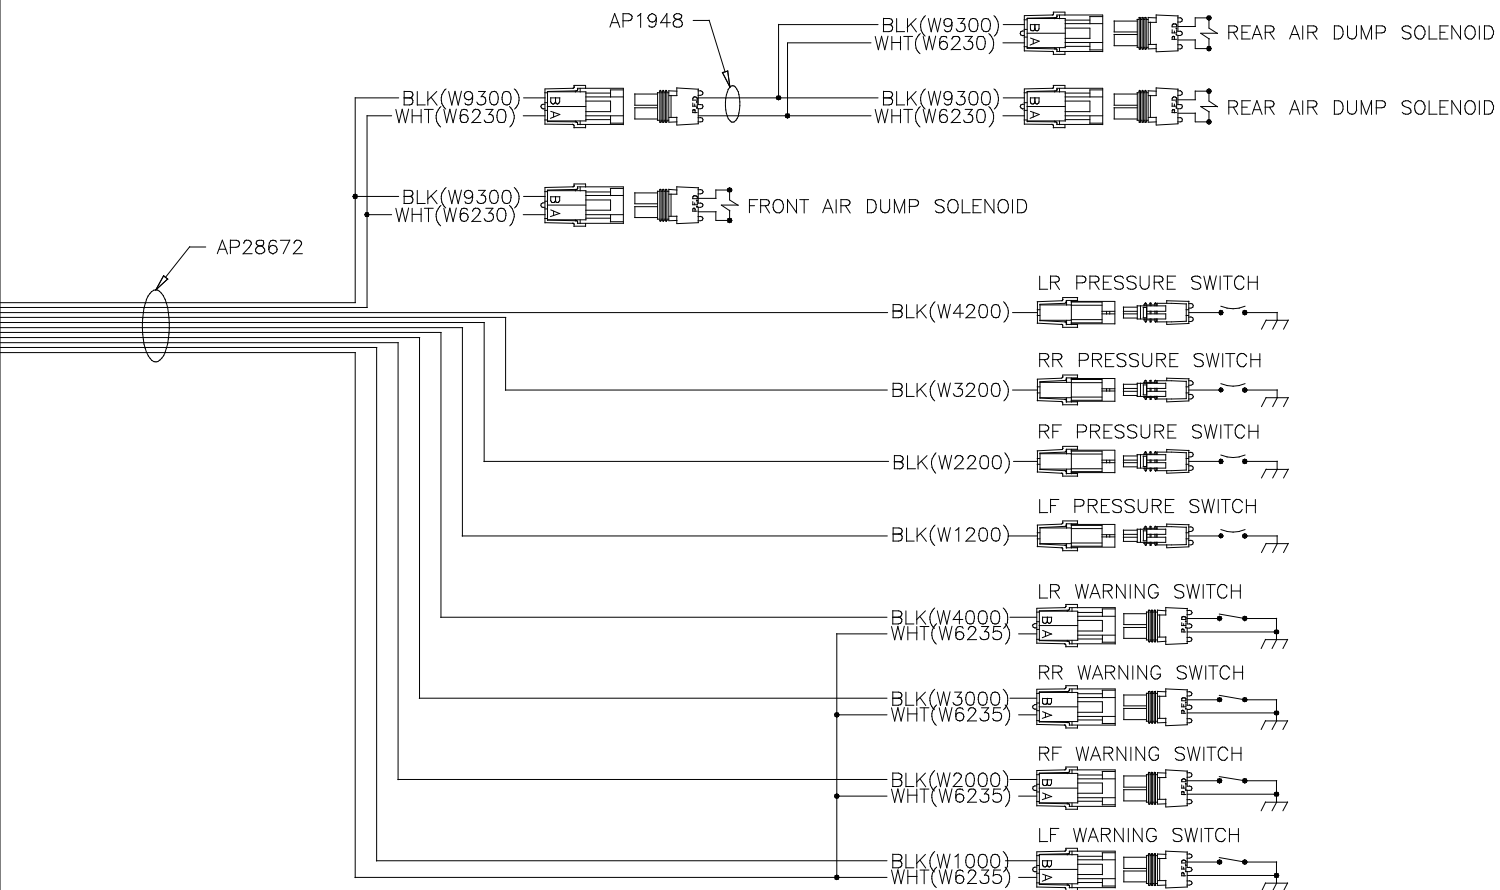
AP1948

BLK(W9300)
WHT(W6230)
REAR AIR DUMP SOLENOID

BLK(W9300)
WHT(W6230)

BLK(W9300)
WHT(W6230)
REAR AIR DUMP SOLENOID

BLK(W9300)
WHT(W6230)
FRONT AIR DUMP SOLENOID

AP28672

LR PRESSURE SWITCH
BLK(W4200)

RR PRESSURE SWITCH
BLK(W3200)

RF PRESSURE SWITCH
BLK(W2200)

LF PRESSURE SWITCH
BLK(W1200)

LR WARNING SWITCH
BLK(W4000)
WHT(W6235)

RR WARNING SWITCH
BLK(W3000)
WHT(W6235)

RF WARNING SWITCH
BLK(W2000)
WHT(W6235)

LF WARNING SWITCH
BLK(W1000)
WHT(W6235)